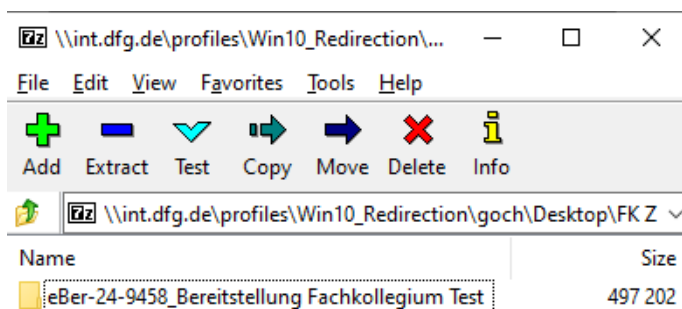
7z \\int.dfg.de\profiles\Win10_Redirection\... — ☐ ✕

File Edit View Favorites Tools Help

Add Extract Test Copy Move Delete Info

7z \\int.dfg.de\profiles\Win10_Redirection\goch\Desktop\FK Z

| Name | Size |
|---|---|
| eBer-24-9458_Bereitstellung Fachkollegium Test | 497 202 |